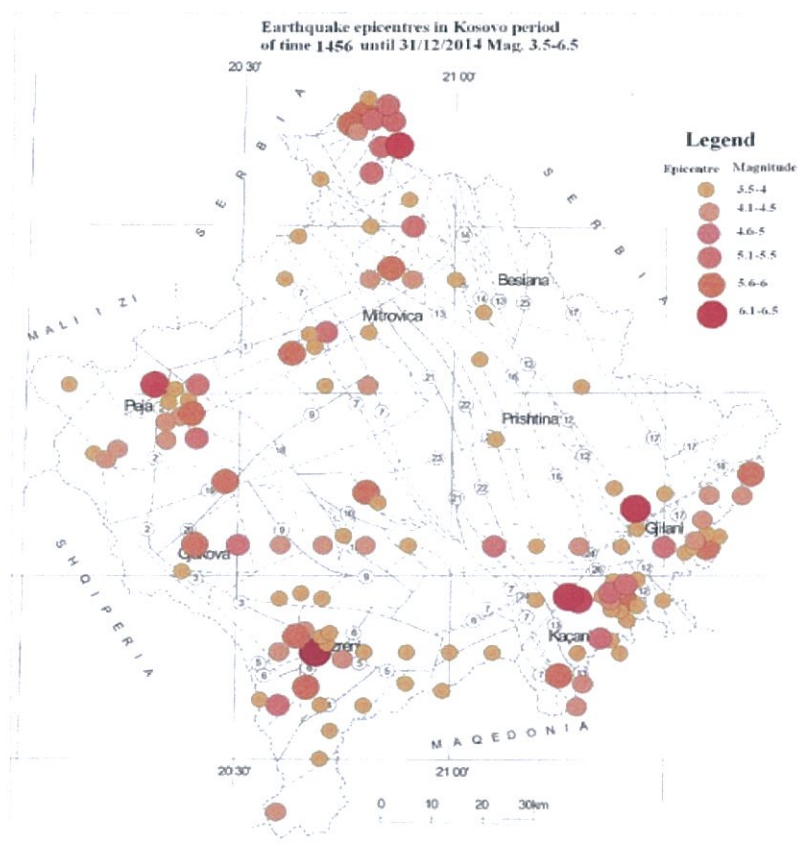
Earthquake epicentres in Kosovo period of time 1456 until 31/12/2014 Mag. 3.5-6.5

20 30' 21 00'

Legend

Epicentre Magnitude

3.5-4
4.1-4.5
4.6-5
5.1-5.5
5.6-6
6.1-6.5

S E R B I A

S E R B I A

MALI I ZI

SHQIPERIA

MAQEDONIA

Besiana

Mitrovica

Peja

Prishtina

Gjilani

Gjakova

Prizren

Kaçan

14 14 13 13 17 12 16 1 21 22 7 7 9 12 17 17 23 18 21 16 2 22 10 20 9 8 2 3 9 12 24 4 3 7 13 6 7 5 6 5 5 7 6 7 8 12 20

20 30' 21 00'

0 10 20 30km